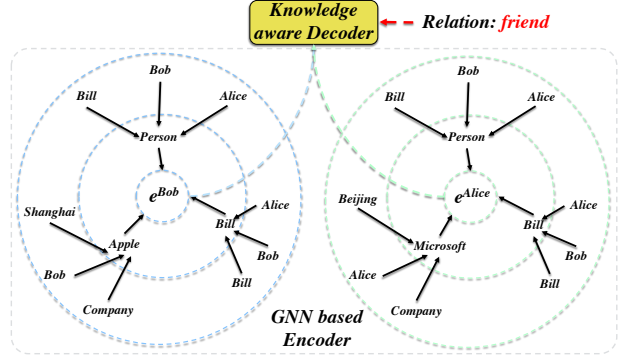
Knowledge aware Decoder

Relation: friend

Bob

Bill

Alice

Person

$e^{Bob}$

Shanghai

Apple

Alice

Bill

Bob

Company

Bob

Bill

Bob

Bill

Alice

Person

$e^{Alice}$

Beijing

Microsoft

Alice

Bill

Alice

Company

Bob

Bill

GNN based Encoder